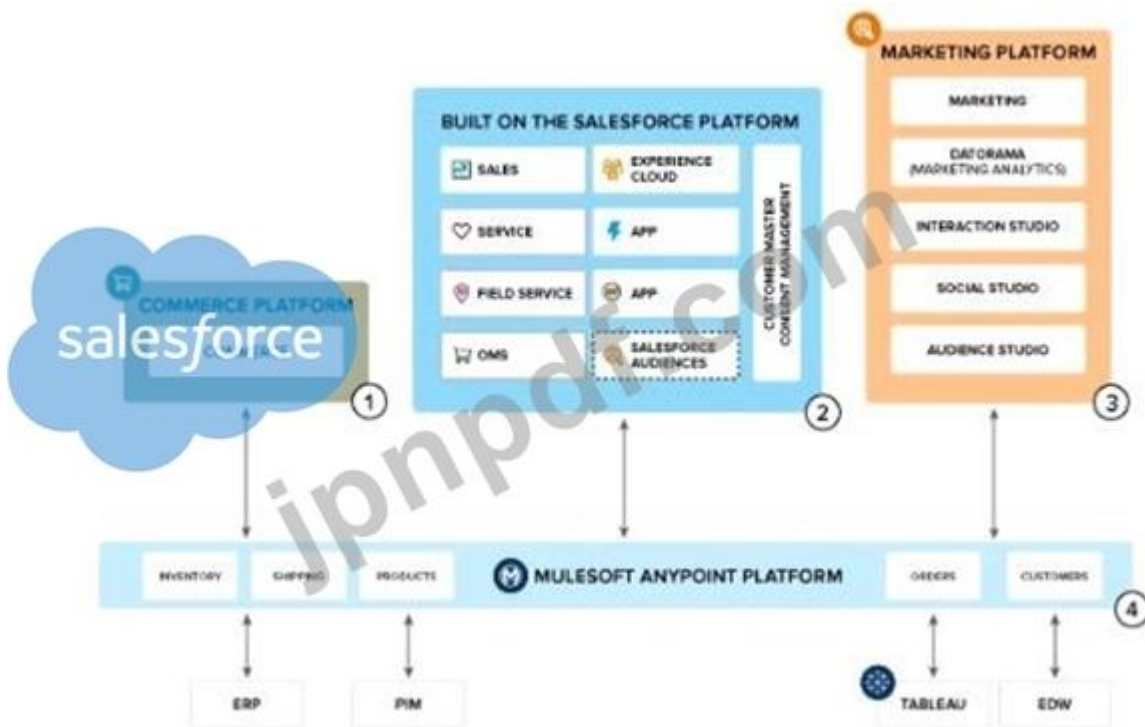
MARKETING PLATFORM

MARKETING

DATORAMA (MARKETING ANALYTICS)

INTERACTION STUDIO

SOCIAL STUDIO

AUDIENCE STUDIO

BUILT ON THE SALESFORCE PLATFORM

SALES

EXPERIENCE CLOUD

SERVICE

APP

FIELD SERVICE

APP

OMS

SALESFORCE AUDIENCES

CUSTOMER MASTER CONSENT MANAGEMENT

COMMERCE PLATFORM

salesforce

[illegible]

1

2

3

jpnpdf.com

INVENTORY

SHIPPING

PRODUCTS

MULESOFT ANYPOINT PLATFORM

ORDERS

CUSTOMERS

4

ERP

PIM

TABLEAU

EDW